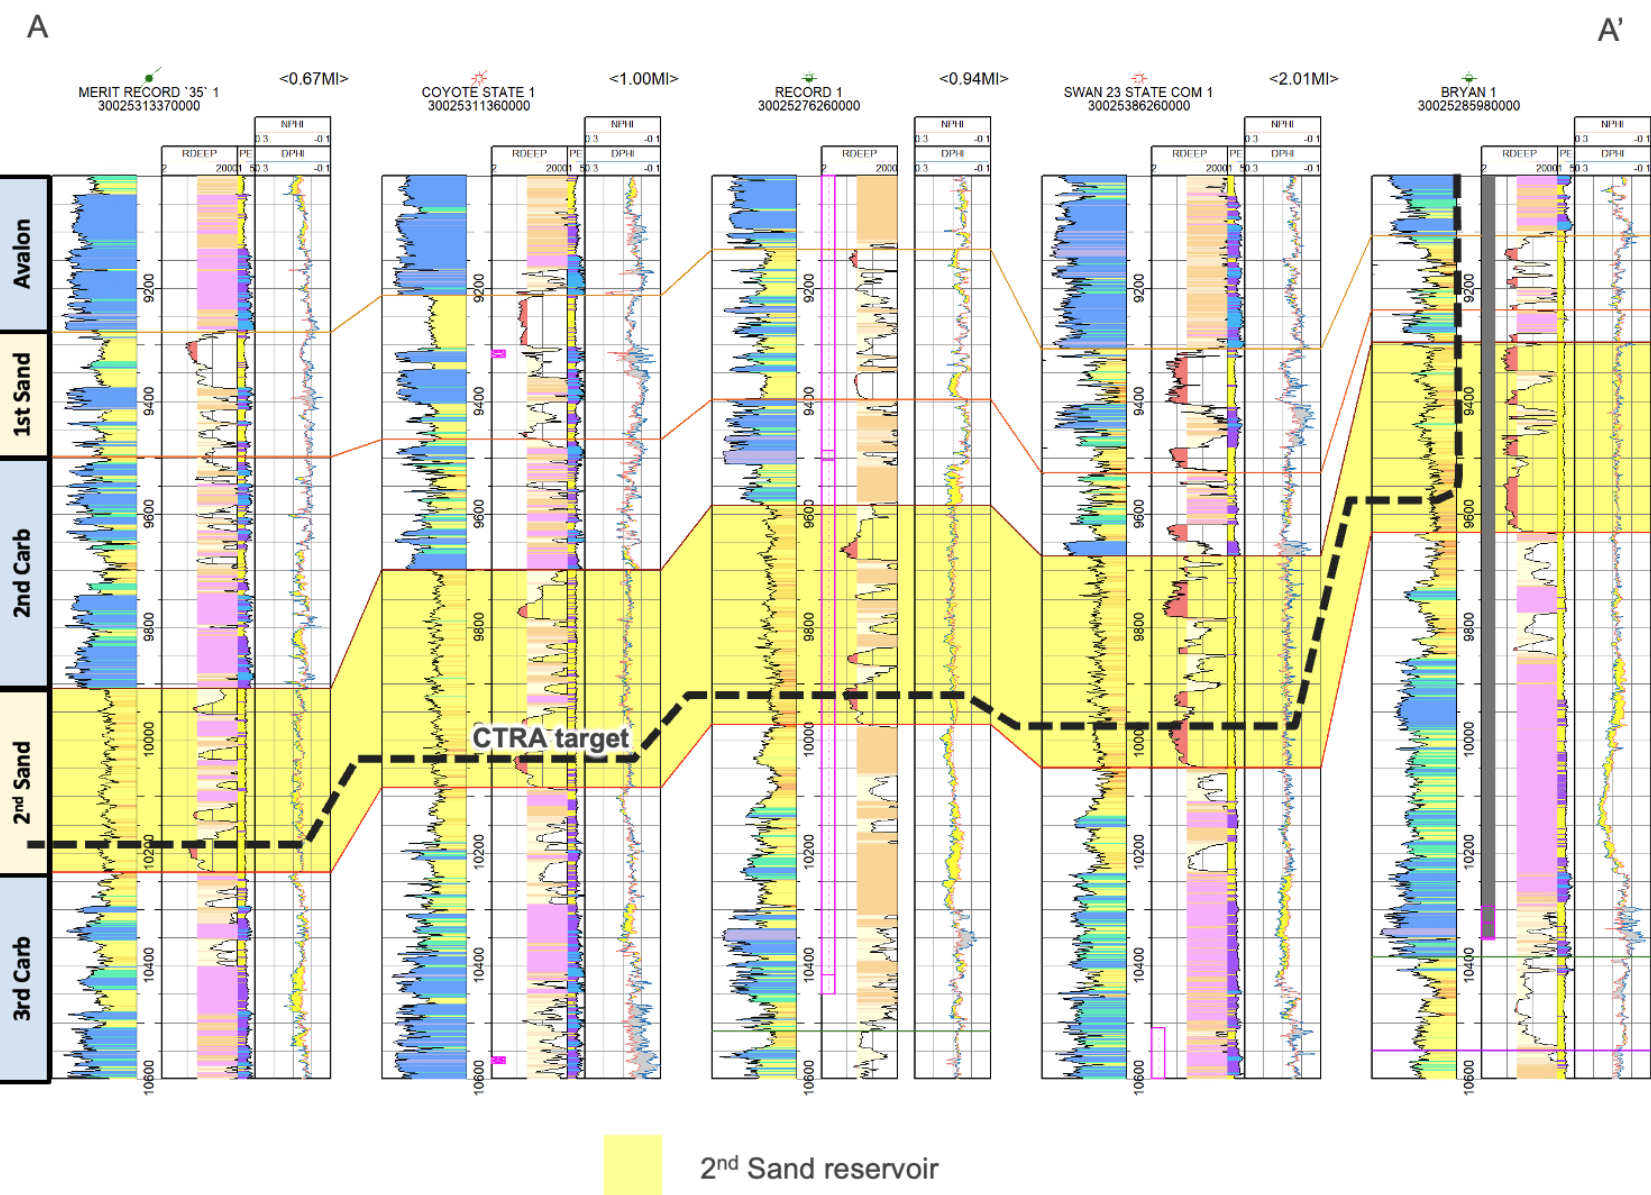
A

A'

MERIT RECORD `35` 1
30025313370000

<0.67MI>

COYOTE STATE 1
30025311360000

<1.00MI>

RECORD 1
30025276260000

<0.94MI>

SWAN 23 STATE COM 1
30025386260000

<2.01MI>

BRYAN 1
30025285980000

NPHI
0.3 -0.1
RDEEP PE DPHI
2 2000 1 5 0.3 -0.1

Avalon

1st Sand

2nd Carb

2nd Sand

3rd Carb

9200
9400
9600
9800
10000
10200
10400
10600

CTRA target

2nd Sand reservoir